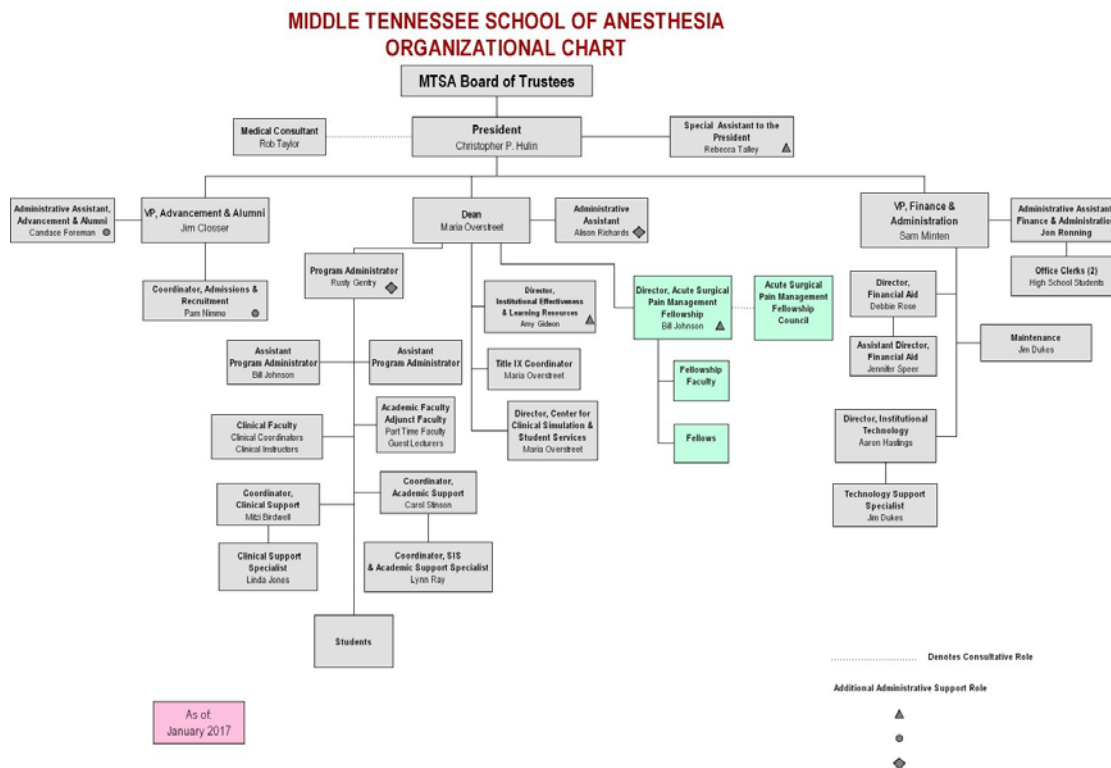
MIDDLE TENNESSEE SCHOOL OF ANESTHESIA
ORGANIZATIONAL CHART

MTSA Board of Trustees

Medical Consultant
Rob Taylor

President
Christopher P. Hulin

Special Assistant to the President
Rebecca Talley

Administrative Assistant, Advancement & Alumni
Candace Foreman

VP, Advancement & Alumni
Jim Closser

Dean
Maria Overstreet

Administrative Assistant
Alison Richards

VP, Finance & Administration
Sam Minten

Administrative Assistant Finance & Administration
Jon Ronning

Office Clerks (2)
High School Students

Coordinator, Admissions & Recruitment
Pam Nimmo

Program Administrator
Rusty Gentry

Director, Institutional Effectiveness & Learning Resources
Amy Gideon

Director, Acute Surgical Pain Management Fellowship
Bill Johnson

Acute Surgical Pain Management Fellowship Council

Director, Financial Aid
Debbie Rose

Assistant Director, Financial Aid
Jennifer Speer

Maintenance
Jim Dukes

Assistant Program Administrator
Bill Johnson

Assistant Program Administrator

Title IX Coordinator
Maria Overstreet

Fellowship Faculty

Fellows

Clinical Faculty
Clinical Coordinators
Clinical Instructors

Academic Faculty
Adjunct Faculty
Part Time Faculty
Guest Lecturers

Director, Center for Clinical Simulation & Student Services
Maria Overstreet

Director, Institutional Technology
Aaron Hastings

Coordinator, Clinical Support
Mitzi Birdwell

Coordinator, Academic Support
Carol Stinson

Technology Support Specialist
Jim Dukes

Clinical Support Specialist
Linda Jones

Coordinator, SIS & Academic Support Specialist
Lynn Ray

Students

Denotes Consultative Role

Additional Administrative Support Role

As of: January 2017